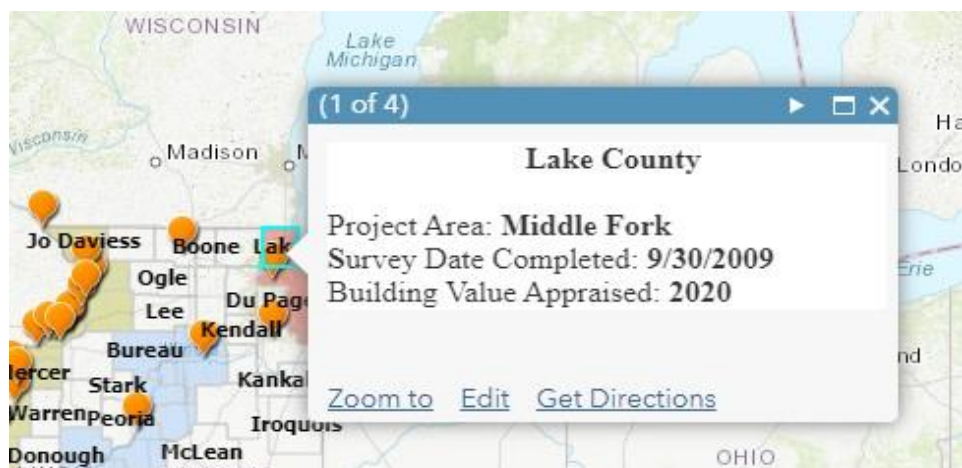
WISCONSIN

Lake Michigan

Wisconsin

Madison

Jo Daviess

Boone

Lak

Ogle

Lee

Du Page

Kendall

Bureau

Mercer

Stark

Kankak

Warren

Peoria

Iroquois

Donough

McLean

OHIO

Ha

Londo

Erie

nd

(1 of 4)

Lake County

Project Area: **Middle Fork**
Survey Date Completed: **9/30/2009**
Building Value Appraised: **2020**

Zoom to Edit Get Directions